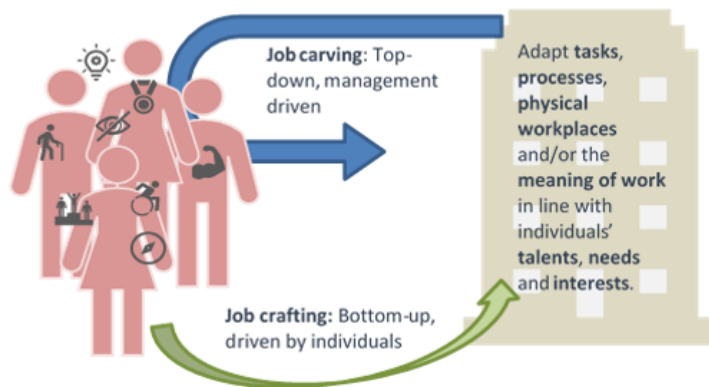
Job carving: Top-down, management driven

Adapt tasks, processes, physical workplaces and/or the meaning of work in line with individuals' talents, needs and interests.

Job crafting: Bottom-up, driven by individuals